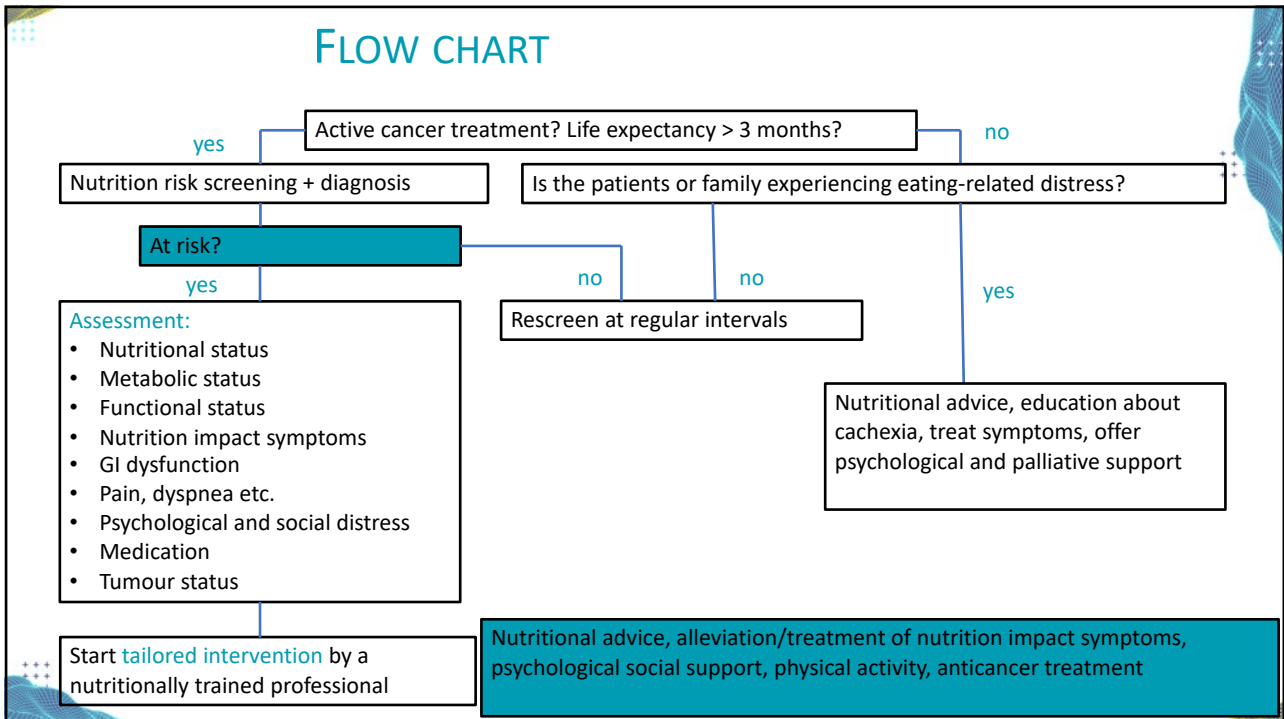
FLOW CHART

Active cancer treatment? Life expectancy > 3 months?

yes

no

Nutrition risk screening + diagnosis

Is the patients or family experiencing eating-related distress?

At risk?

yes

no

no

yes

Assessment:
- Nutritional status
- Metabolic status
- Functional status
- Nutrition impact symptoms
- GI dysfunction
- Pain, dyspnea etc.
- Psychological and social distress
- Medication
- Tumour status

Rescreen at regular intervals

Nutritional advice, education about cachexia, treat symptoms, offer psychological and palliative support

Start tailored intervention by a nutritionally trained professional

Nutritional advice, alleviation/treatment of nutrition impact symptoms, psychological social support, physical activity, anticancer treatment